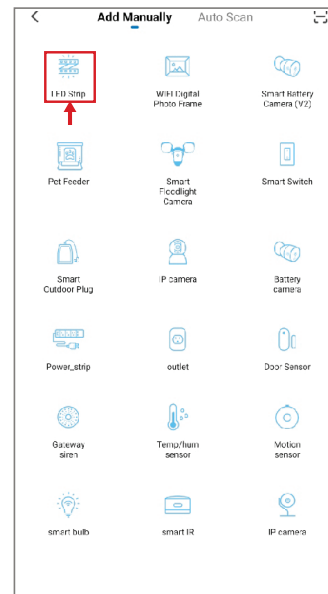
Add Manually Auto Scan

LED Strip

WIFI Digital Photo Frame

Smart Battery Camera (V2)

Pet Feeder

Smart Floodlight Camera

Smart Switch

Smart Outdoor Plug

IP camera

Battery camera

Power_strip

outlet

Door Sensor

Gateway siren

Temp/Hum sensor

Motion sensor

smart bulb

smart IR

IP camera